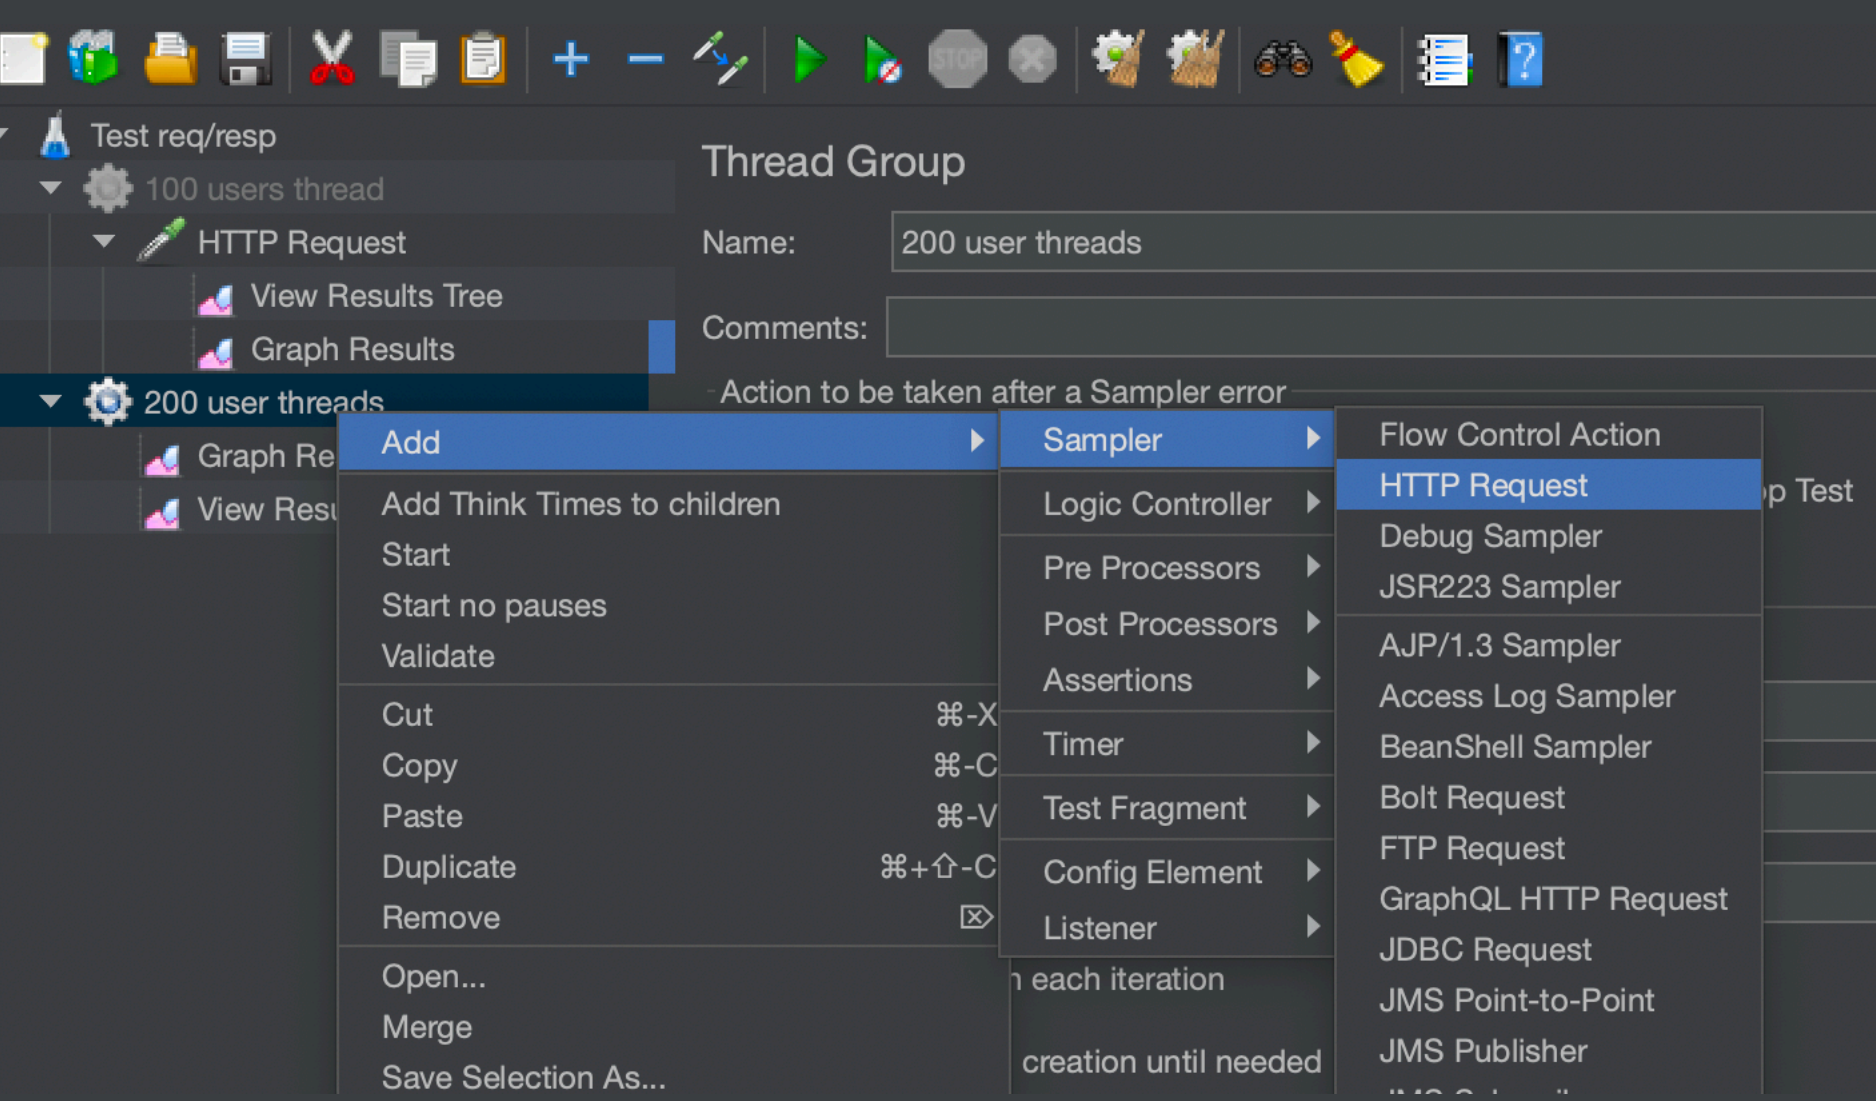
Test req/resp
100 users thread
HTTP Request
View Results Tree
Graph Results
200 user threads
Graph Re
View Resu

Thread Group
Name: 200 user threads
Comments:
Action to be taken after a Sampler error

Add
Add Think Times to children
Start
Start no pauses
Validate
Cut ⌘-X
Copy ⌘-C
Paste ⌘-V
Duplicate ⌘+⇧-C
Remove
Open...
Merge
Save Selection As...

Sampler
Logic Controller
Pre Processors
Post Processors
Assertions
Timer
Test Fragment
Config Element
Listener

Flow Control Action
HTTP Request
Debug Sampler
JSR223 Sampler
AJP/1.3 Sampler
Access Log Sampler
BeanShell Sampler
Bolt Request
FTP Request
GraphQL HTTP Request
JDBC Request
JMS Point-to-Point
JMS Publisher

p Test
n each iteration
creation until needed